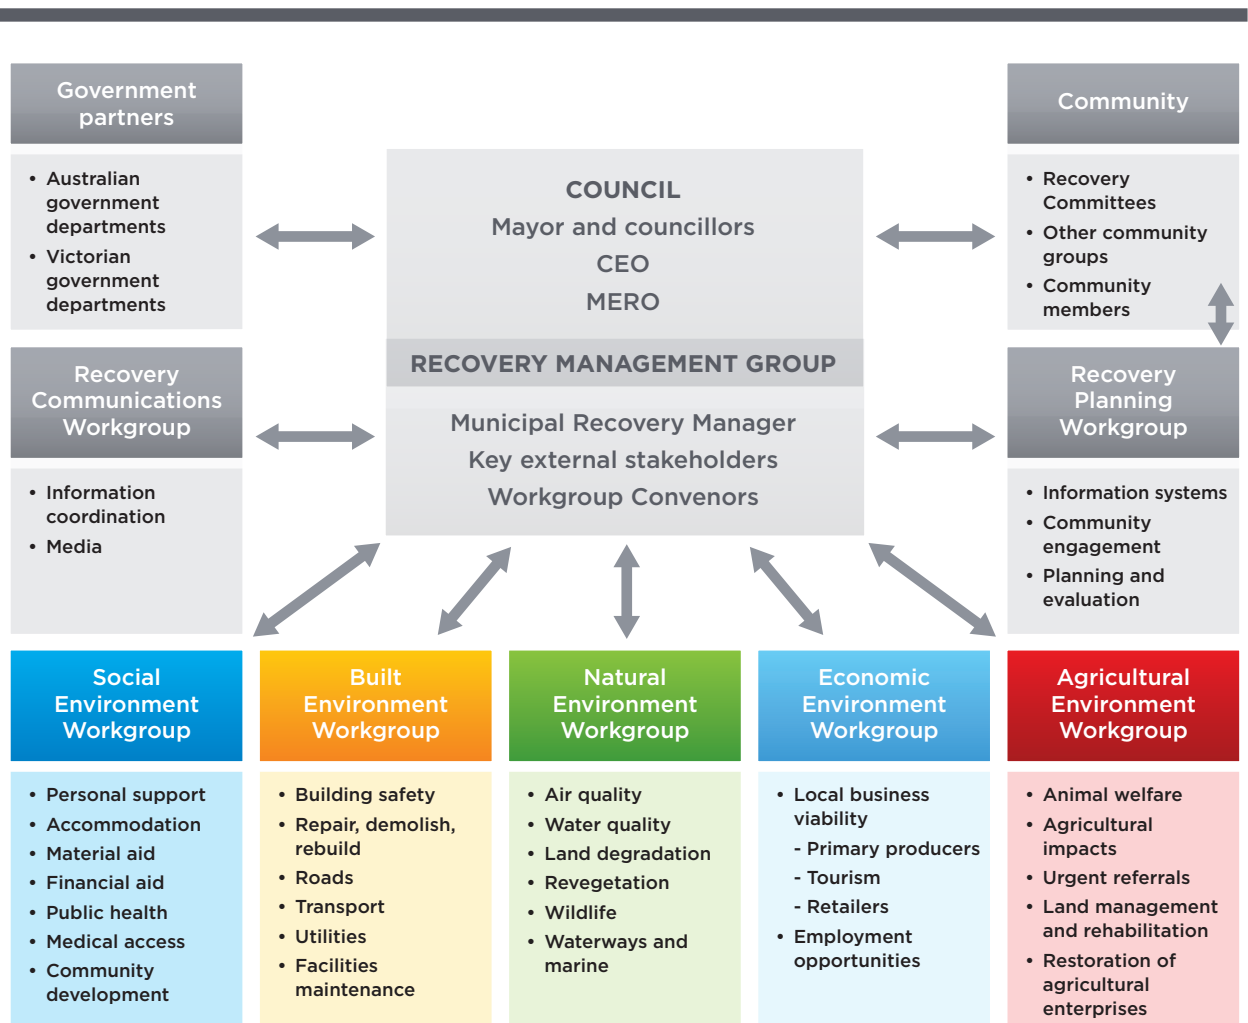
Government partners

• Australian government departments
• Victorian government departments

COUNCIL
Mayor and councillors
CEO
MERO

RECOVERY MANAGEMENT GROUP

Municipal Recovery Manager
Key external stakeholders
Workgroup Convenors

Community

• Recovery Committees
• Other community groups
• Community members

Recovery Communications Workgroup

• Information coordination
• Media

Recovery Planning Workgroup

• Information systems
• Community engagement
• Planning and evaluation

Social Environment Workgroup

• Personal support
• Accommodation
• Material aid
• Financial aid
• Public health
• Medical access
• Community development

Built Environment Workgroup

• Building safety
• Repair, demolish, rebuild
• Roads
• Transport
• Utilities
• Facilities maintenance

Natural Environment Workgroup

• Air quality
• Water quality
• Land degradation
• Revegetation
• Wildlife
• Waterways and marine

Economic Environment Workgroup

• Local business viability
- Primary producers
- Tourism
- Retailers
• Employment opportunities

Agricultural Environment Workgroup

• Animal welfare
• Agricultural impacts
• Urgent referrals
• Land management and rehabilitation
• Restoration of agricultural enterprises